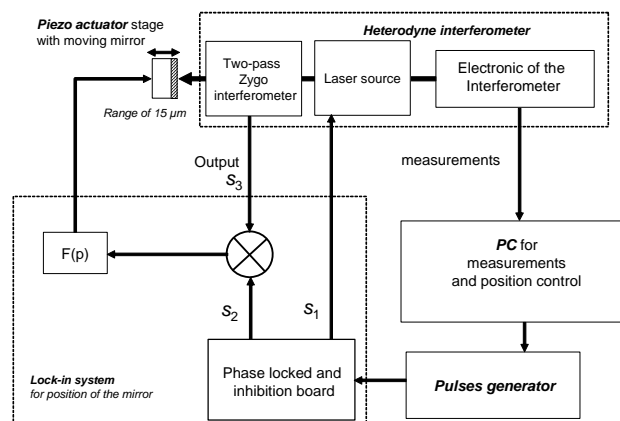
Piezo actuator stage with moving mirror

Heterodyne interferometer

Two-pass Zygo interferometer

Laser source

Electronic of the Interferometer

Range of 15 μm

Output $S_3$

measurements

F(p)

PC for measurements and position control

$S_2$

$S_1$

Phase locked and inhibition board

Pulses generator

Lock-in system for position of the mirror